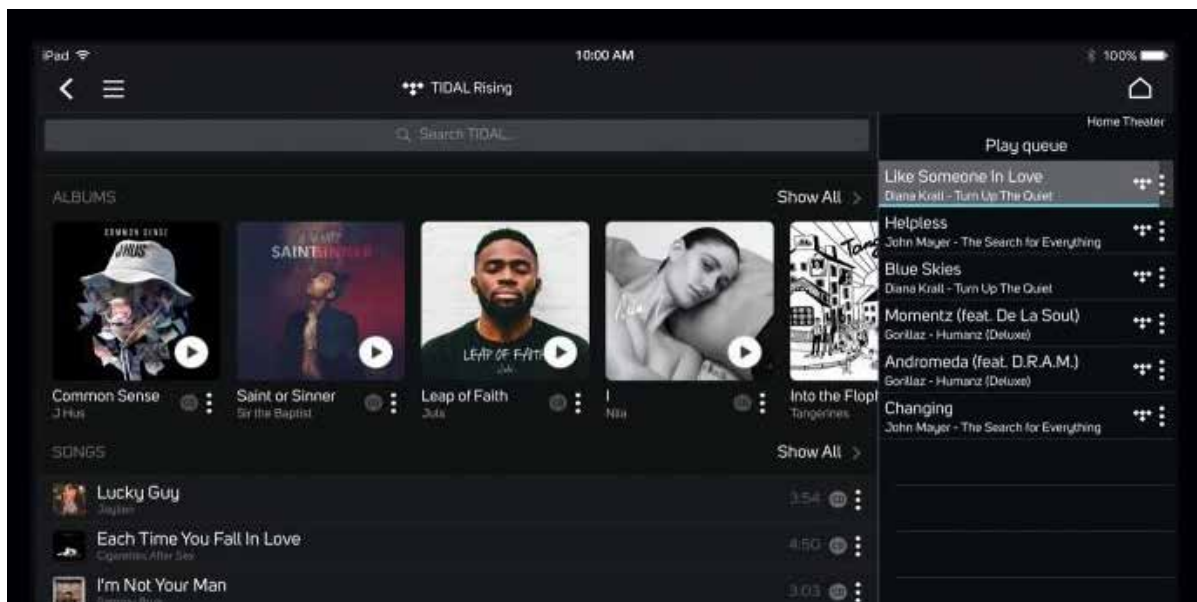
iPad
10:00 AM
100%
TIDAL Rising
Search TIDAL...
Home Theater
Play queue
ALBUMS
Show All >
COMMON SENSE
J HUS
SAINT
LEAP OF FAITH
Common Sense
J Hus
Saint or Sinner
Sir the Baptist
Leap of Faith
Jula
I
Nila
Into the Flop
Tangerines
SONGS
Show All >
Lucky Guy
Jaylien
3:54
Each Time You Fall In Love
Cigarettes After Sex
4:50
I'm Not Your Man
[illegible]
3:03
Like Someone In Love
Diana Krall - Turn Up The Quiet
Helpless
John Mayer - The Search for Everything
Blue Skies
Diana Krall - Turn Up The Quiet
Momentz (feat. De La Soul)
Gorillaz - Humanz (Deluxe)
Andromeda (feat. D.R.A.M.)
Gorillaz - Humanz (Deluxe)
Changing
John Mayer - The Search for Everything